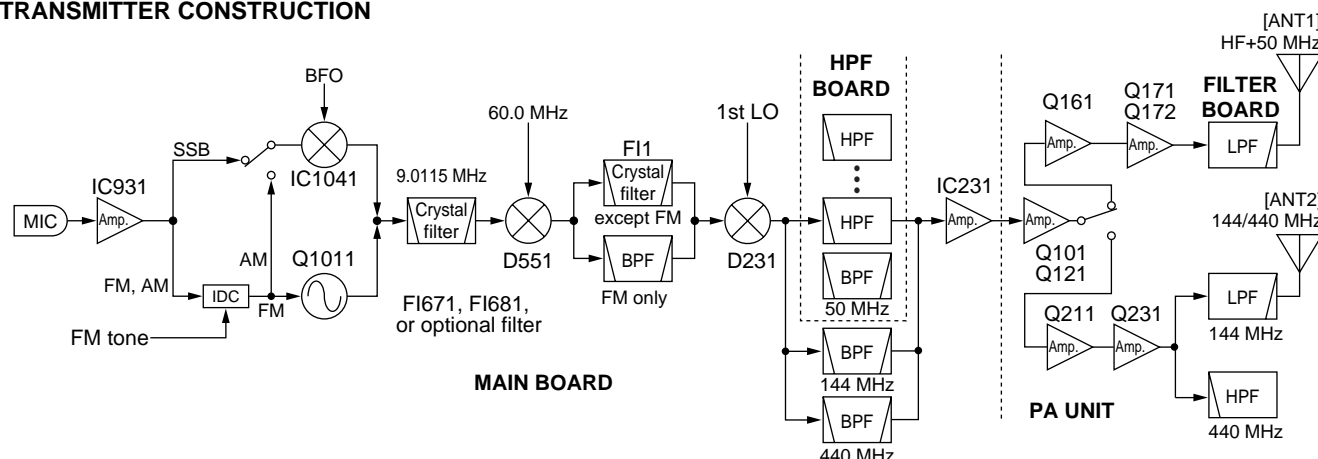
TRANSMITTER CONSTRUCTION

[ANT1]
HF+50 MHz

BFO

HPF
BOARD

FILTER
BOARD

60.0 MHz

1st LO

Q161

Q171
Q172

SSB

FI1

HPF

LPF

IC1041

IC931

9.0115 MHz

Crystal
filter

IC231

[ANT2]
144/440 MHz

MIC

Amp.

Crystal
filter

except FM

HPF

Amp.

Amp.

Amp.

Amp.

AM

Q1011

D551

D231

BPF

Q101
Q121

FM, AM

IDC

BPF

FM only

50 MHz

FM

FI671, FI681,
or optional filter

LPF

Q211

Q231

FM tone

144 MHz

Amp.

Amp.

BPF

MAIN BOARD

144 MHz

HPF

PA UNIT

BPF

440 MHz

440 MHz